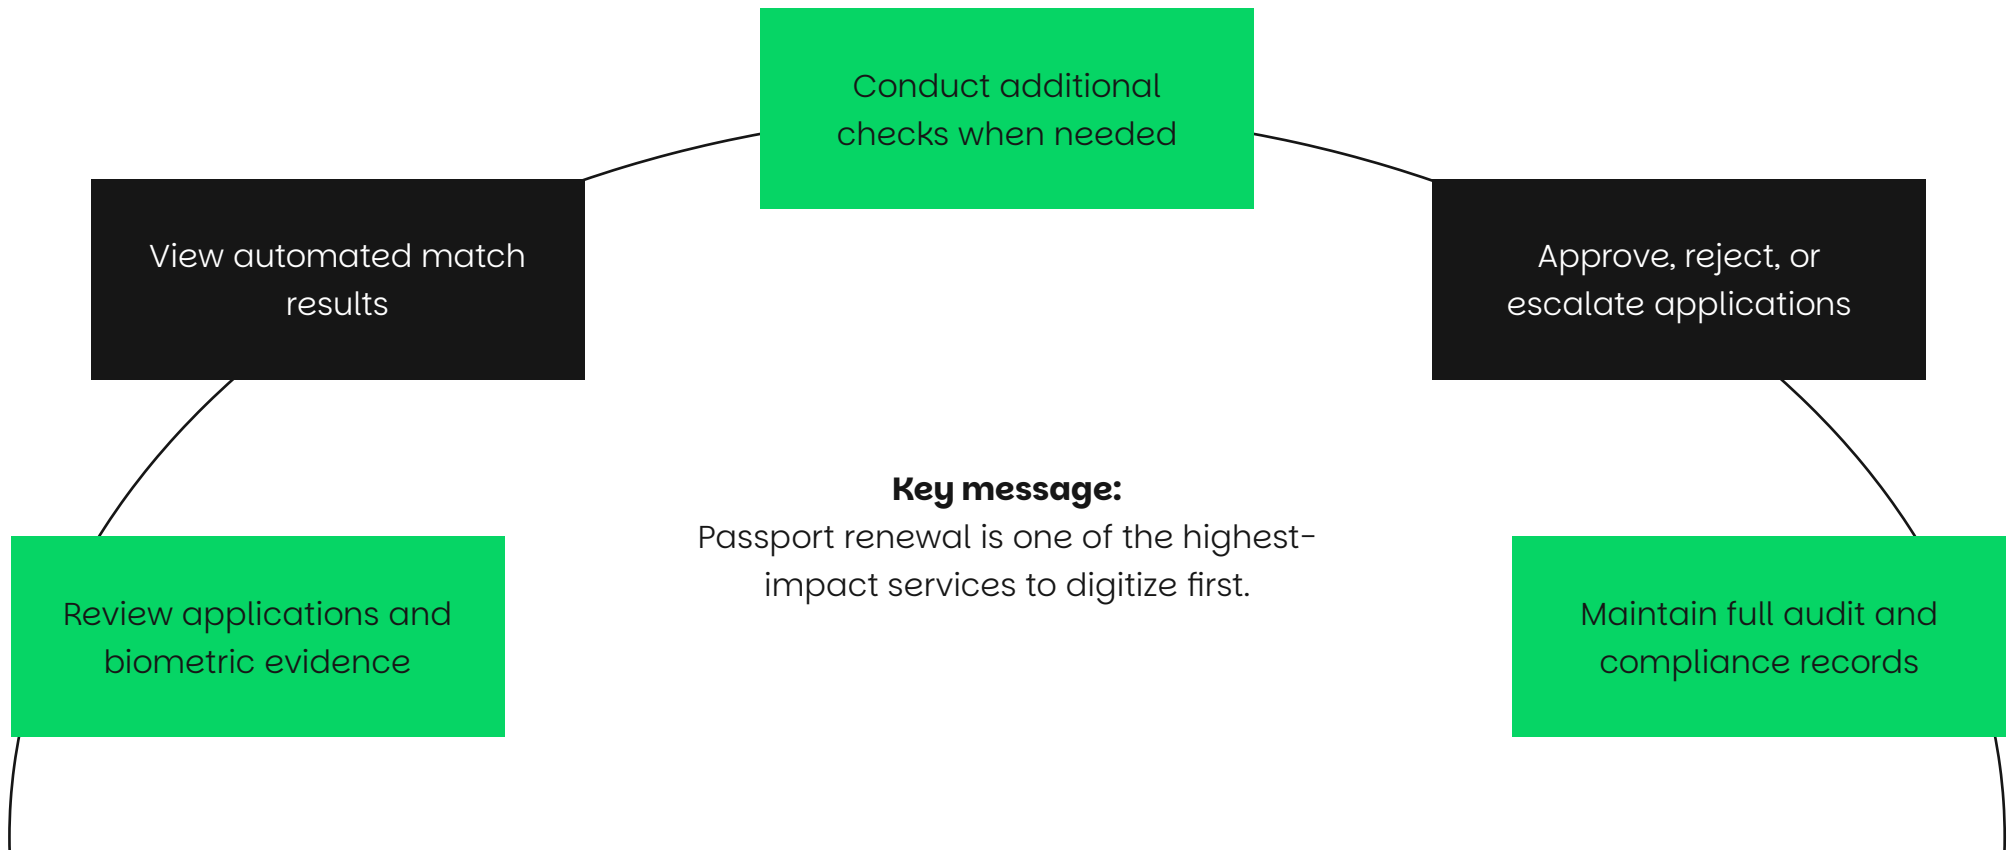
Conduct additional checks when needed

View automated match results

Approve, reject, or escalate applications

**Key message:**
Passport renewal is one of the highest-impact services to digitize first.

Review applications and biometric evidence

Maintain full audit and compliance records